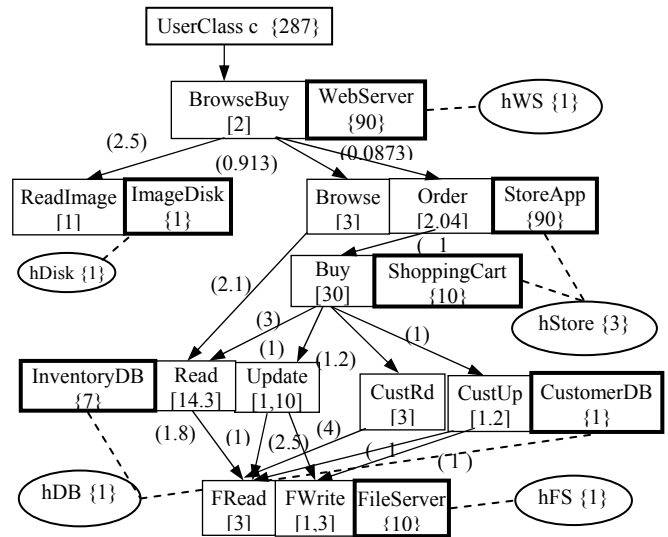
UserClass c {287}

BrowseBuy [2]

WebServer {90}

hWS {1}

(2.5)

(0.913)

(0.0873)

ReadImage [1]

ImageDisk {1}

Browse [3]

Order [2.04]

StoreApp {90}

hDisk {1}

( 1

Buy [30]

ShoppingCart {10}

(2.1)

hStore {3}

(3)

(1)

(1)

(1.2)

InventoryDB {7}

Read [14.3]

Update [1,10]

CustRd [3]

CustUp [1.2]

CustomerDB {1}

(1.8)

(1)

(2.5)

(4)

( 1

(1)

hDB {1}

FRead [3]

FWrite [1,3]

FileServer {10}

hFS {1}